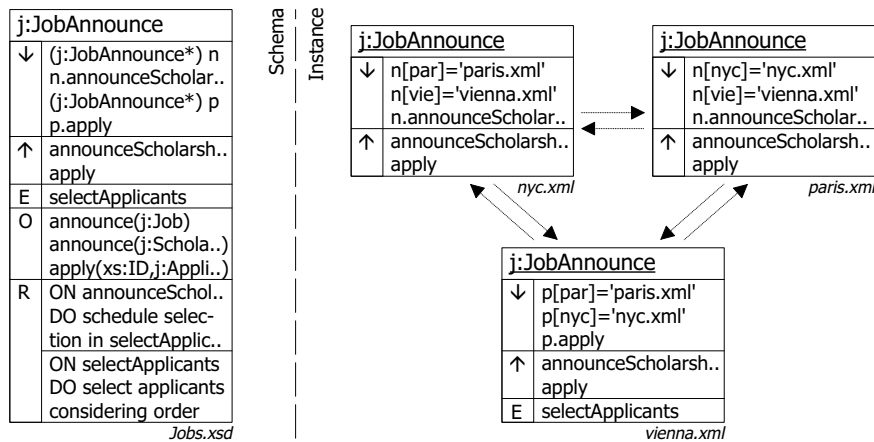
j:JobAnnounce

| | |
|---|---|
| ↓ | (j:JobAnnounce*) n<br>n.announceScholar..<br>(j:JobAnnounce*) p<br>p.apply |
| ↑ | announceScholarsh..<br>apply |
| E | selectApplicants |
| O | announce(j:Job)<br>announce(j:Schola..)<br>apply(xs:ID,j:Appli..) |
| R | ON announceSchol..<br>DO schedule selection in selectApplic.. |
| | ON selectApplicants<br>DO select applicants considering order |

Jobs.xsd

Schema

Instance

j:JobAnnounce

| | |
|---|---|
| ↓ | n[par]='paris.xml'<br>n[vie]='vienna.xml'<br>n.announceScholar.. |
| ↑ | announceScholarsh..<br>apply |

nyc.xml

j:JobAnnounce

| | |
|---|---|
| ↓ | n[nyc]='nyc.xml'<br>n[vie]='vienna.xml'<br>n.announceScholar.. |
| ↑ | announceScholarsh..<br>apply |

paris.xml

j:JobAnnounce

| | |
|---|---|
| ↓ | p[par]='paris.xml'<br>p[nyc]='nyc.xml'<br>p.apply |
| ↑ | announceScholarsh..<br>apply |
| E | selectApplicants |

vienna.xml